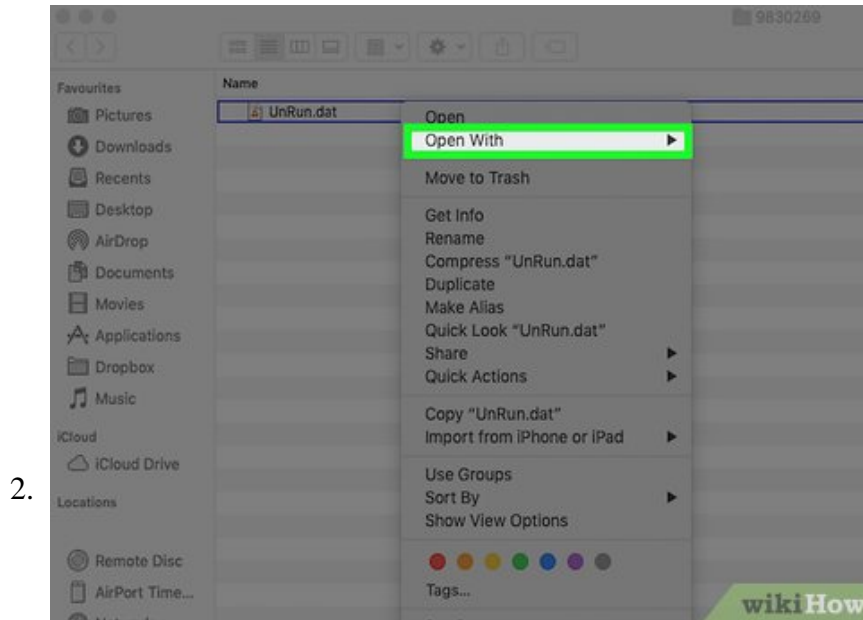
2.

9830269

Favourites
Pictures
Downloads
Recents
Desktop
AirDrop
Documents
Movies
Applications
Dropbox
Music
iCloud
iCloud Drive
Locations
Remote Disc
AirPort Time...

Name
UnRun.dat

Open
Open With
Move to Trash
Get Info
Rename
Compress "UnRun.dat"
Duplicate
Make Alias
Quick Look "UnRun.dat"
Share
Quick Actions
Copy "UnRun.dat"
Import from iPhone or iPad
Use Groups
Sort By
Show View Options
Tags...

wikiHow